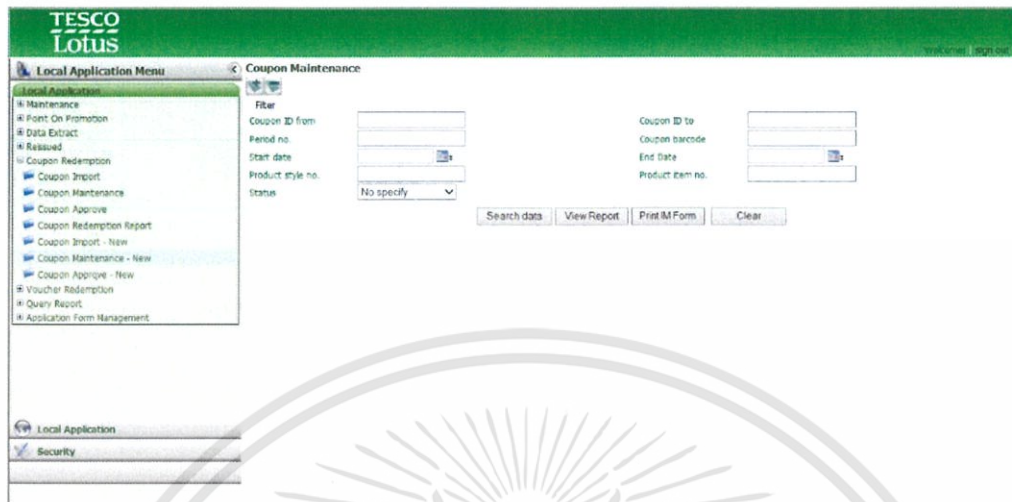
TESCO Lotus

Welcome | sign out

Local Application Menu

Local Application
Maintenance
Point On Promotion
Data Extract
Reissued
Coupon Redemption
Coupon Import
Coupon Maintenance
Coupon Approve
Coupon Redemption Report
Coupon Import - New
Coupon Maintenance - New
Coupon Approve - New
Voucher Redemption
Query Report
Application Form Management

Local Application
Security

Coupon Maintenance

Filter

Coupon ID from
Coupon ID to
Period no.
Coupon barcode
Start date
End Date
Product style no.
Product item no.
Status
No specify

Search data
View Report
Print IM Form
Clear